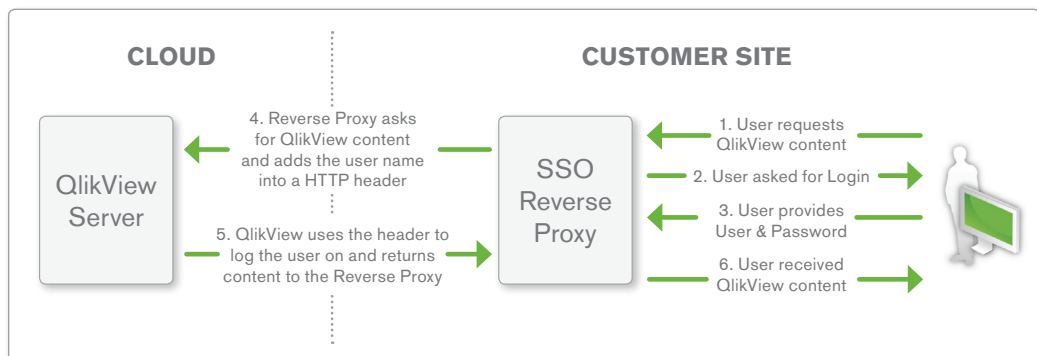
CLOUD

CUSTOMER SITE

QlikView Server

4. Reverse Proxy asks for QlikView content and adds the user name into a HTTP header

5. QlikView uses the header to log the user on and returns content to the Reverse Proxy

SSO Reverse Proxy

1. User requests QlikView content

2. User asked for Login

3. User provides User & Password

6. User received QlikView content